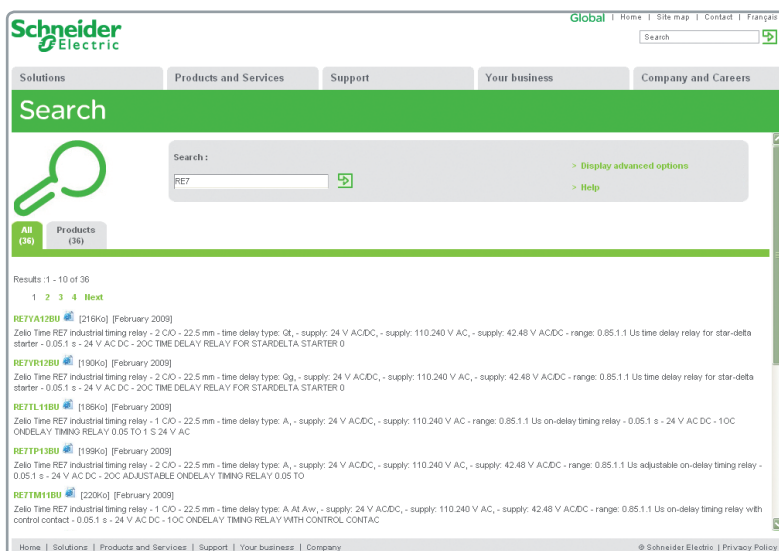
Schneider Electric

Global | Home | Site map | Contact | Français

Search

Solutions | Products and Services | Support | Your business | Company and Careers

Search

Search :

RE7

> Display advanced options

> Help

All (36) | Products (36)

Results :1 - 10 of 36

1 2 3 4 Next

RE7YA12BU [216Ko] [February 2009]
Zelio Time RE7 industrial timing relay - 2 C/O - 22.5 mm - time delay type: Qt, - supply: 24 V AC/DC, - supply: 110.240 V AC, - supply: 42.48 V AC/DC - range: 0.85.1.1 Us time delay relay for star-delta starter - 0.05.1 s - 24 V AC DC - 2OC TIME DELAY RELAY FOR STARDELTA STARTER 0

RE7YR12BU [190Ko] [February 2009]
Zelio Time RE7 industrial timing relay - 2 C/O - 22.5 mm - time delay type: Qg, - supply: 24 V AC/DC, - supply: 110.240 V AC, - supply: 42.48 V AC/DC - range: 0.85.1.1 Us time delay relay for star-delta starter - 0.05.1 s - 24 V AC DC - 2OC TIME DELAY RELAY FOR STARDELTA STARTER 0

RE7TL11BU [186Ko] [February 2009]
Zelio Time RE7 industrial timing relay - 1 C/O - 22.5 mm - time delay type: A, - supply: 24 V AC/DC, - supply: 110.240 V AC - range: 0.85.1.1 Us on-delay timing relay - 0.05.1 s - 24 V AC DC - 1OC ONDELAY TIMING RELAY 0.05 TO 1 S 24 V AC

RE7TP13BU [199Ko] [February 2009]
Zelio Time RE7 industrial timing relay - 2 C/O - 22.5 mm - time delay type: A, - supply: 24 V AC/DC, - supply: 110.240 V AC, - supply: 42.48 V AC/DC - range: 0.85.1.1 Us adjustable on-delay timing relay - 0.05.1 s - 24 V AC DC - 2OC ADJUSTABLE ONDELAY TIMING RELAY 0.05 TO

RE7TM11BU [220Ko] [February 2009]
Zelio Time RE7 industrial timing relay - 1 C/O - 22.5 mm - time delay type: A At Aw, - supply: 24 V AC/DC, - supply: 110.240 V AC, - supply: 42.48 V AC/DC - range: 0.85.1.1 Us on-delay timing relay with control contact - 0.05.1 s - 24 V AC DC - 1OC ONDELAY TIMING RELAY WITH CONTROL CONTAC

Home | Solutions | Products and Services | Support | Your business | Company

© Schneider Electric | Privacy Policy